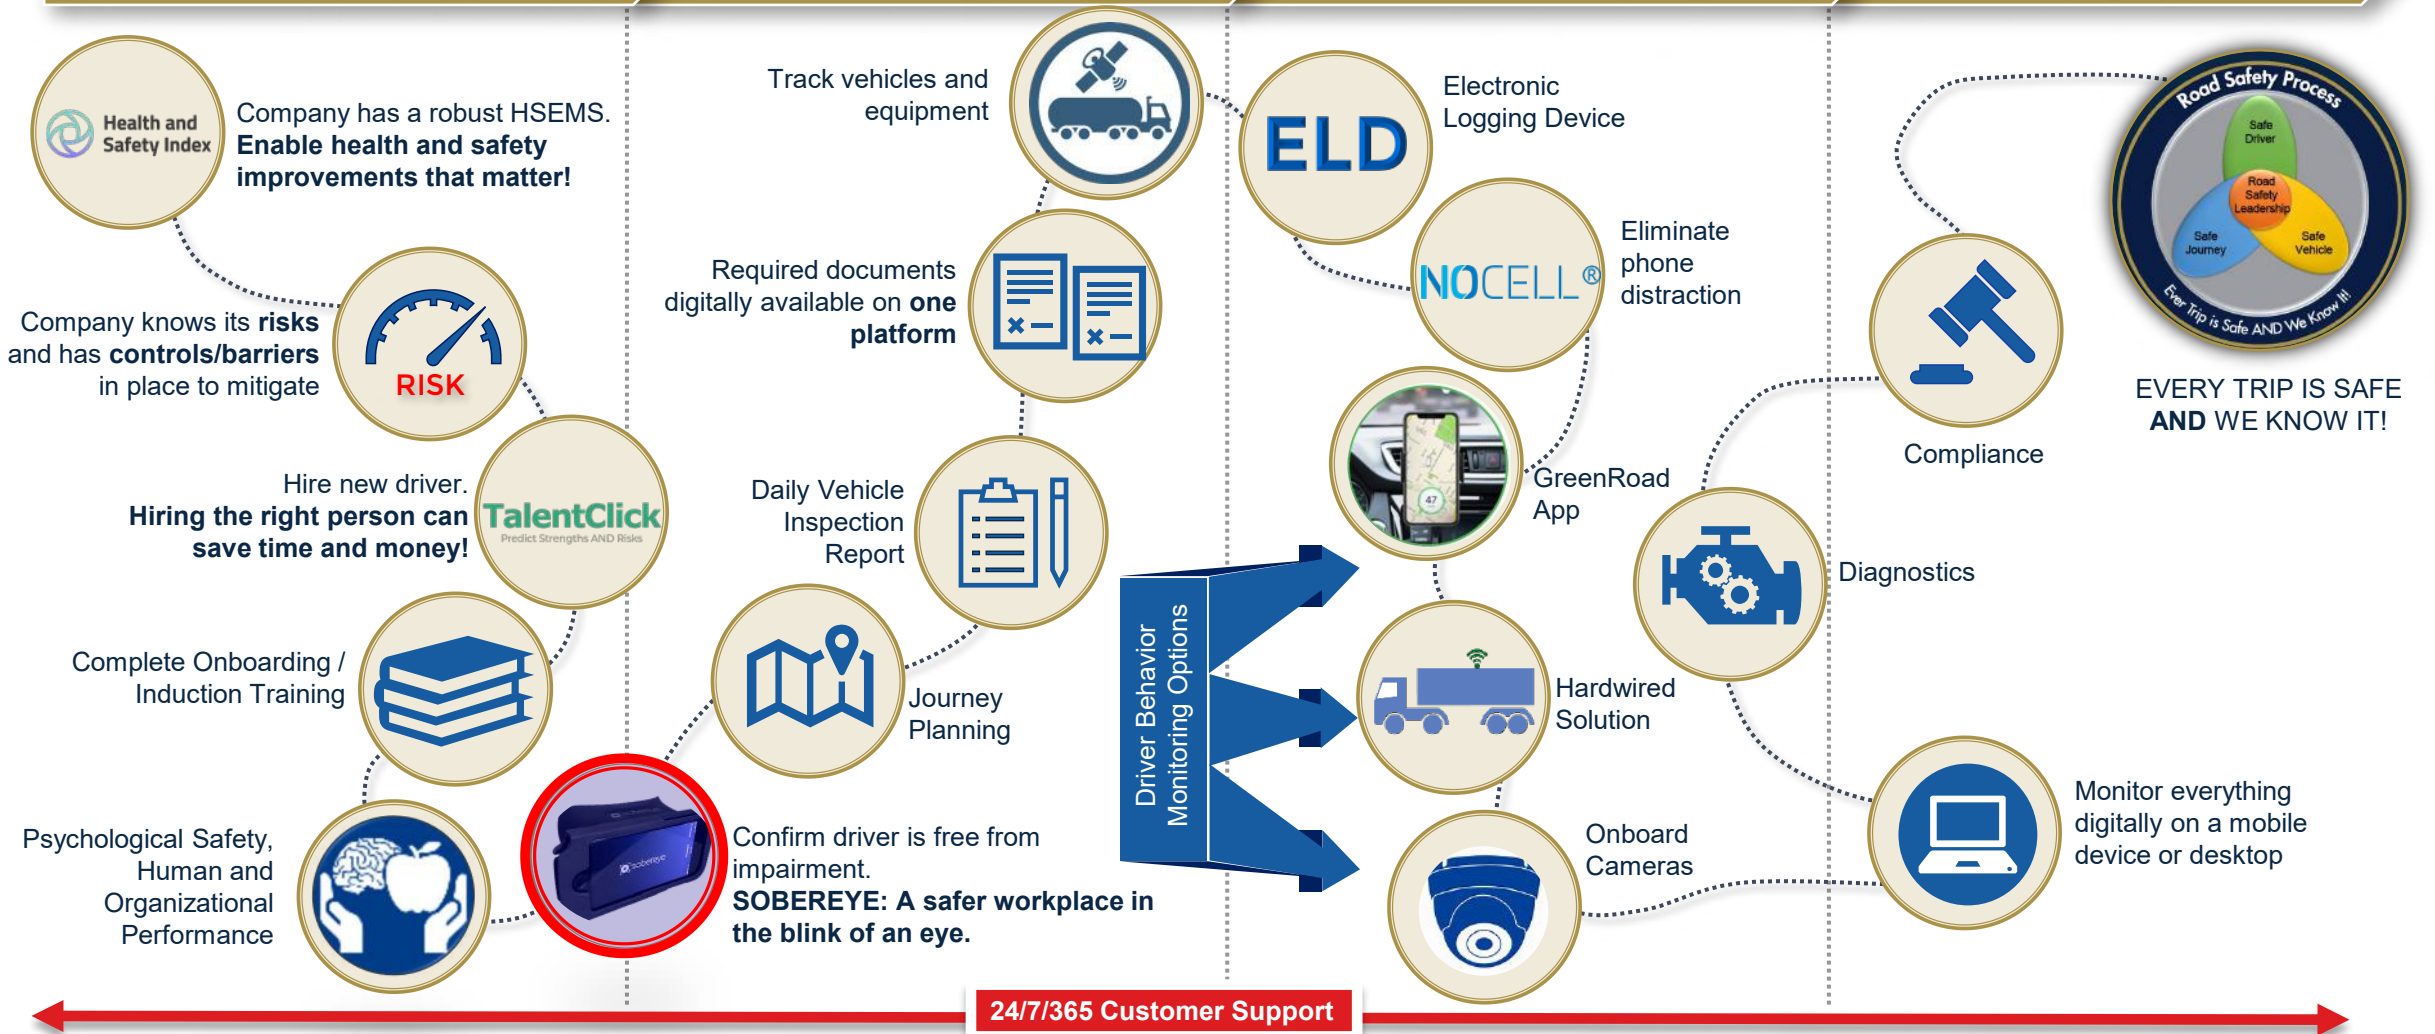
Health and Safety Index

Company has a robust HSEMS. **Enable health and safety improvements that matter!**

RISK

Company knows its **risks** and has **controls/barriers** in place to mitigate

TalentClick
Predict Strengths AND Risks

Hire new driver. **Hiring the right person can save time and money!**

Complete Onboarding / Induction Training

Psychological Safety, Human and Organizational Performance

sobereye

Confirm driver is free from impairment.
**SOBEREYE: A safer workplace in the blink of an eye.**

Track vehicles and equipment

Required documents digitally available on **one platform**

Daily Vehicle Inspection Report

Journey Planning

Driver Behavior Monitoring Options

ELD

Electronic Logging Device

NOCELL®

Eliminate phone distraction

GreenRoad App

Hardwired Solution

Onboard Cameras

Road Safety Process
Safe Driver
Road Safety Leadership
Safe Journey
Safe Vehicle
Every Trip is Safe AND We Know It!

EVERY TRIP IS SAFE **AND** WE KNOW IT!

Compliance

Diagnostics

Monitor everything digitally on a mobile device or desktop

24/7/365 Customer Support